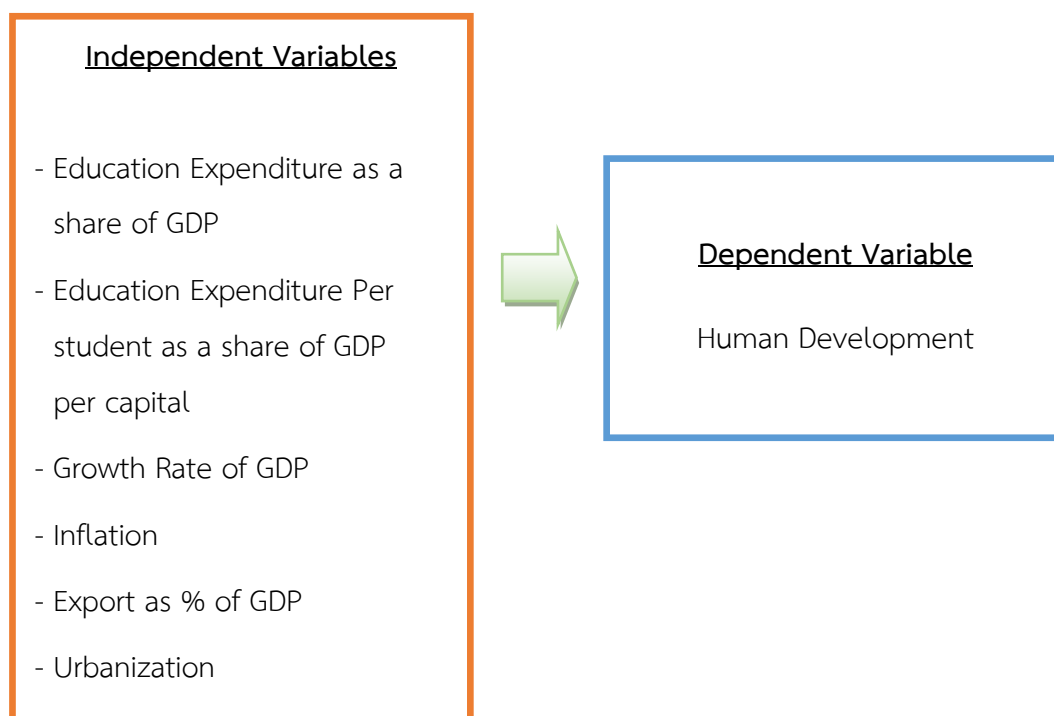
Independent Variables

- Education Expenditure as a share of GDP
- Education Expenditure Per student as a share of GDP per capital
- Growth Rate of GDP
- Inflation
- Export as % of GDP
- Urbanization

Dependent Variable

Human Development